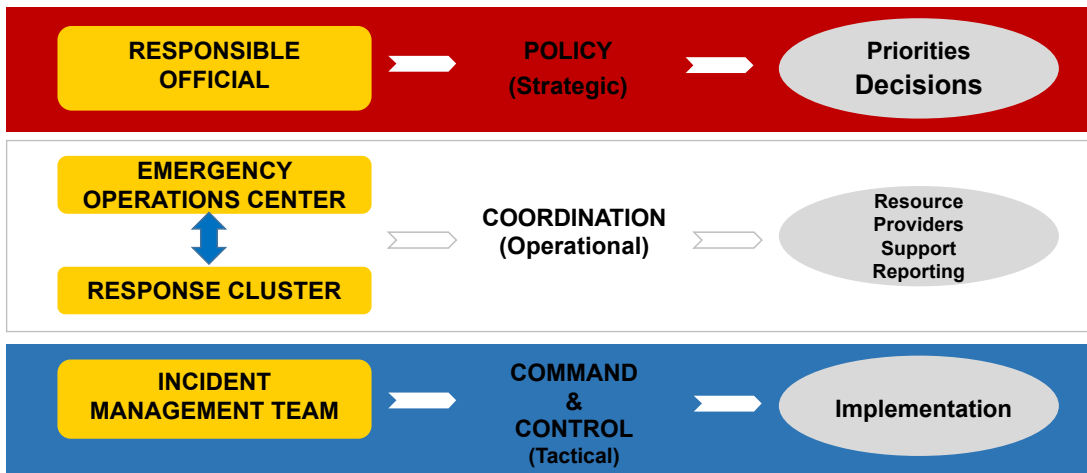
RESPONSIBLE OFFICIAL

POLICY (Strategic)

Priorities Decisions

EMERGENCY OPERATIONS CENTER

RESPONSE CLUSTER

COORDINATION (Operational)

Resource Providers Support Reporting

INCIDENT MANAGEMENT TEAM

COMMAND & CONTROL (Tactical)

Implementation